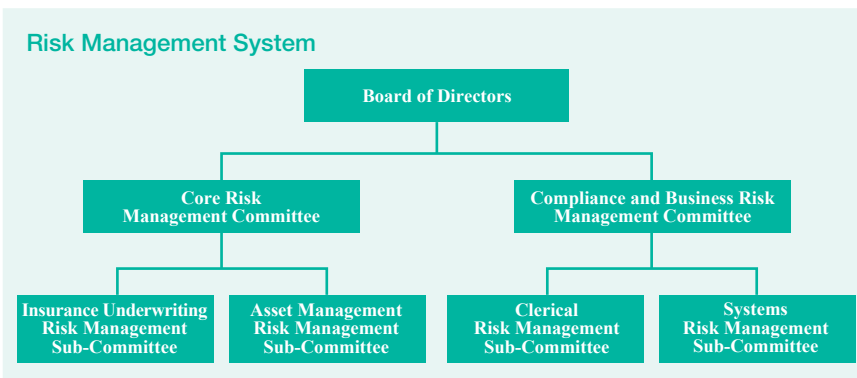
Risk Management System

Board of Directors

Core Risk Management Committee

Compliance and Business Risk Management Committee

Insurance Underwriting Risk Management Sub-Committee

Asset Management Risk Management Sub-Committee

Clerical Risk Management Sub-Committee

Systems Risk Management Sub-Committee